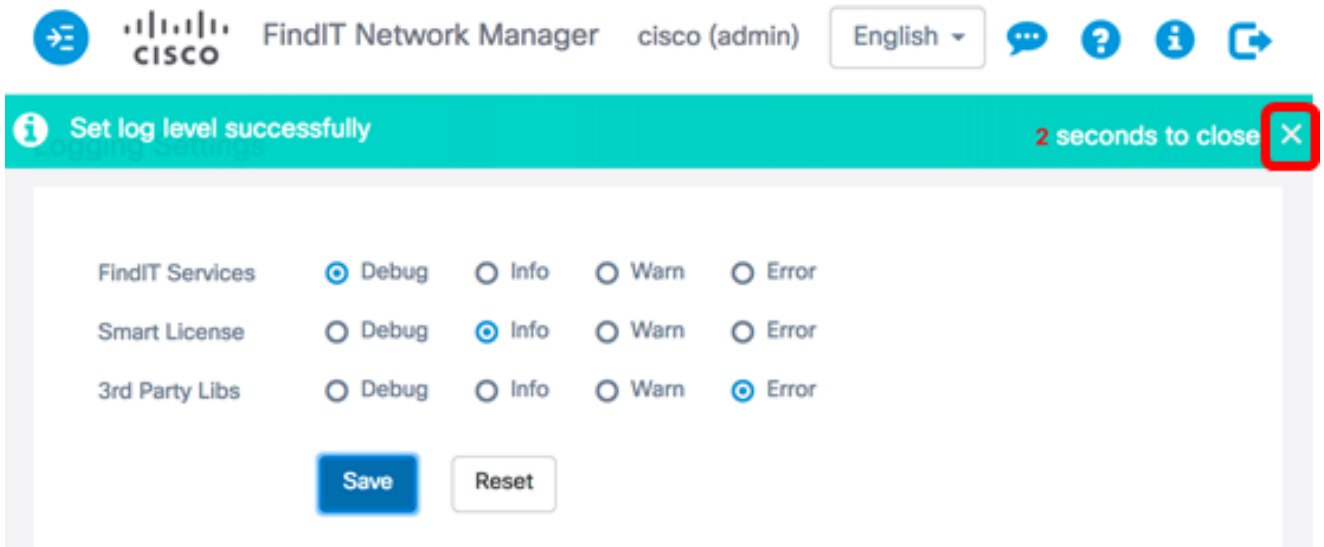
cisco FindIT Network Manager cisco (admin) English

Set log level successfully
Logging Settings
2 seconds to close ×

| | | | | |
|---|---|---|---|---|
| FindIT Services | Debug | Info | Warn | Error |
| Smart License | Debug | Info | Warn | Error |
| 3rd Party Libs | Debug | Info | Warn | Error |

Save Reset